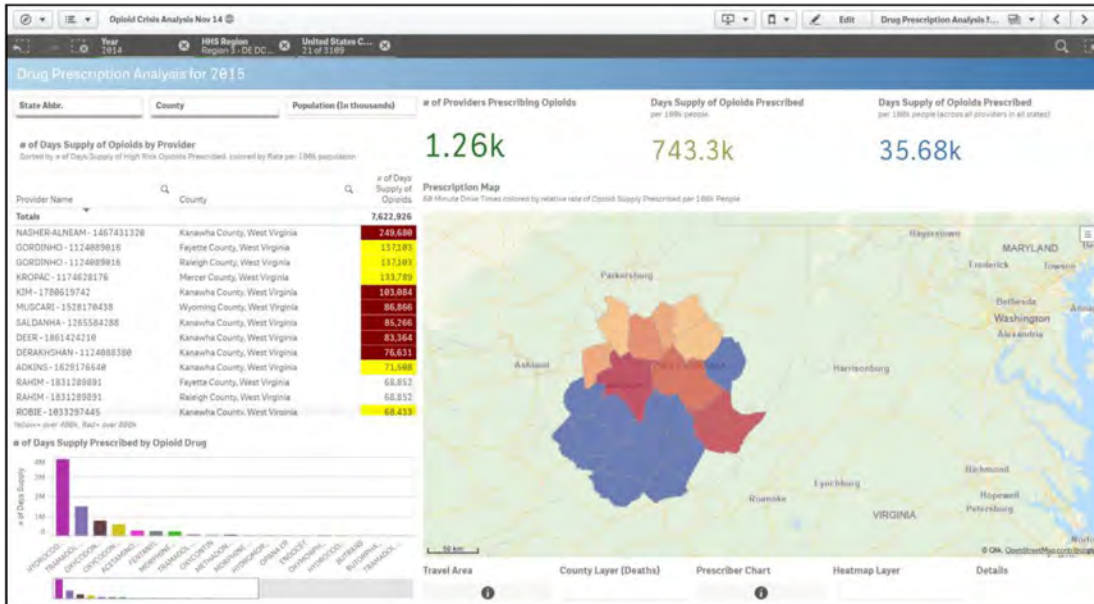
Opioid Crisis Analysis Nov 14

Edit

Drug Prescription Analysis f...

Year 2014

HHS Region Region 3 - DE DC...

United States C... 21 of 3169

Drug Prescription Analysis for 2015

State Abbr.

County

Population (in thousands)

# of Providers Prescribing Opioids

1.26k

Days Supply of Opioids Prescribed
per 100k people

743.3k

Days Supply of Opioids Prescribed
per 100k people (across all providers in all states)

35.68k

# of Days Supply of Opioids by Provider
Sorted by # of Days Supply of High Risk Opioids Prescribed, colored by Rate per 100k population

| Provider Name | County | # of Days Supply of Opioids |
|---|---|---|
| Totals | | 7,622,926 |
| NASHER-ALNEAM - 1467431320 | Kanawha County, West Virginia | 249,680 |
| GORDINHO - 1124089016 | Fayette County, West Virginia | 137,103 |
| GORDINHO - 1124089016 | Raleigh County, West Virginia | 137,103 |
| KROPAC - 1174628176 | Mercer County, West Virginia | 133,789 |
| KIM - 1780619742 | Kanawha County, West Virginia | 103,084 |
| MUSCARI - 1528170438 | Wyoming County, West Virginia | 86,866 |
| SALDANHA - 1265584288 | Kanawha County, West Virginia | 85,266 |
| DEER - 1861424210 | Kanawha County, West Virginia | 83,364 |
| DERAKHSHAN - 1124088380 | Kanawha County, West Virginia | 76,631 |
| ADKINS - 1629176640 | Kanawha County, West Virginia | 71,508 |
| RAHIM - 1831289891 | Fayette County, West Virginia | 68,852 |
| RAHIM - 1831289891 | Raleigh County, West Virginia | 68,852 |
| ROBIE - 1033297445 | Kanawha County, West Virginia | 68,419 |

Yellow= over 400k, Red= over 800k

# of Days Supply Prescribed by Opioid Drug

# of Days Supply

3M
2M
1M
0M

HYDROCODO... TRAMADOL OXYCODON... OXYCODONE ACETAMINO... FENTANYL MORPHINE TRAMADOL OXYCONTIN METHADONE MORPHINE HYDROMORP... OPANA ER ENDOCET OXYMORPHO... HYDROCOD... BUTRANS BUTORPHA... TRAMADOL...

Prescription Map
60 Minute Drive Times colored by relative rate of Opioid Supply Prescribed per 100k People

Hagerstown
MARYLAND
Frederick
Towson
Parkersburg
Bethesda
Washington
Alexandria
Annapolis
Ashland
Harrisonburg
Richmond
Lynchburg
Roanoke
Hopewell
Petersburg
VIRGINIA
50 km
© OSM, OpenStreetMap contributors

Travel Area

County Layer (Deaths)

Prescriber Chart

Heatmap Layer

Details